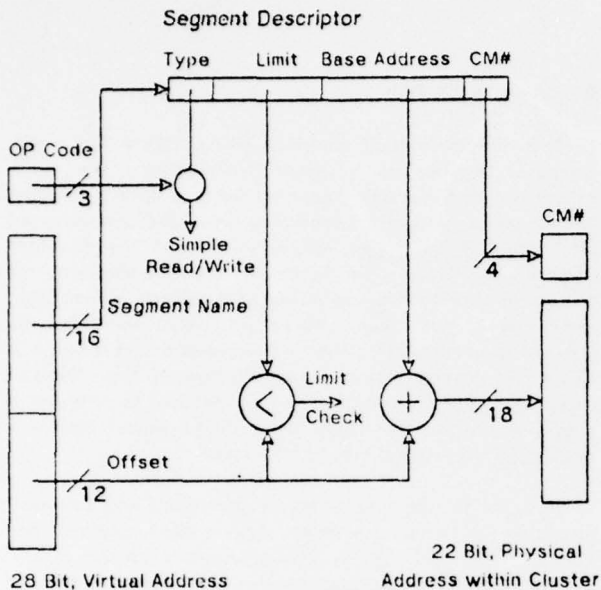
Segment Descriptor

Type Limit Base Address CM#

OP Code

3

Simple Read/Write

CM#

4

Segment Name

16

Limit Check

$<$

$+$

18

Offset

12

22 Bit, Physical Address within Cluster

28 Bit, Virtual Address